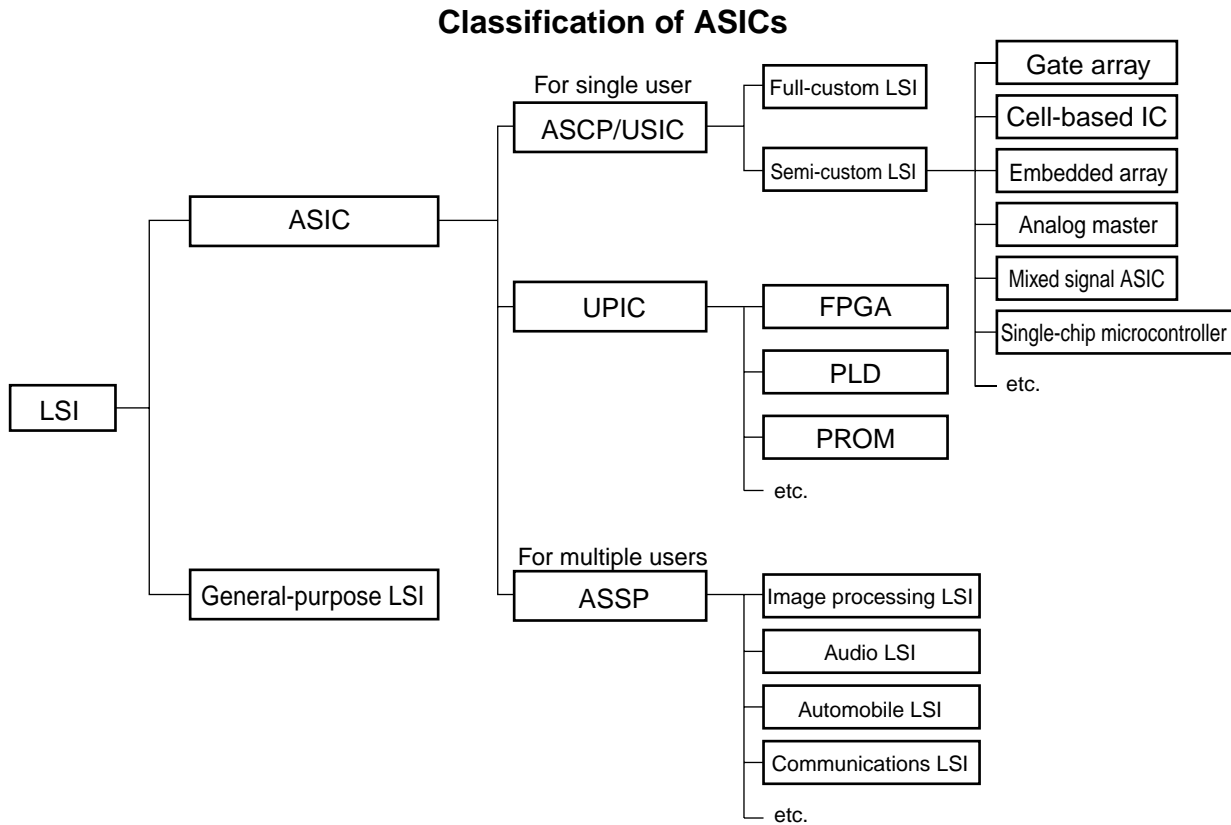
Classification of ASICs

LSI

ASIC

General-purpose LSI

For single user

ASCP/USIC

Full-custom LSI

Semi-custom LSI

Gate array

Cell-based IC

Embedded array

Analog master

Mixed signal ASIC

Single-chip microcontroller

etc.

UPIC

FPGA

PLD

PROM

etc.

For multiple users

ASSP

Image processing LSI

Audio LSI

Automobile LSI

Communications LSI

etc.